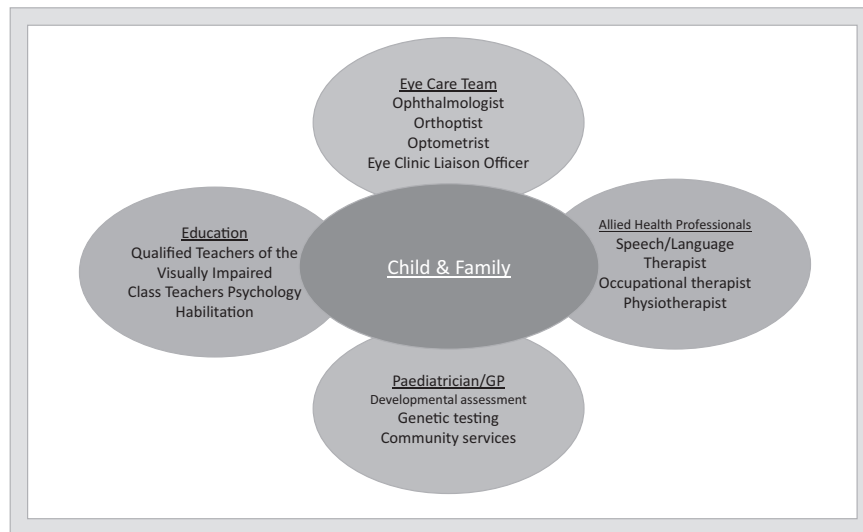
Eye Care Team
Ophthalmologist
Orthoptist
Optometrist
Eye Clinic Liaison Officer

Education
Qualified Teachers of the Visually Impaired
Class Teachers Psychology
Habilitation

Child & Family

Allied Health Professionals
Speech/Language Therapist
Occupational therapist
Physiotherapist

Paediatrician/GP
Developmental assessment
Genetic testing
Community services